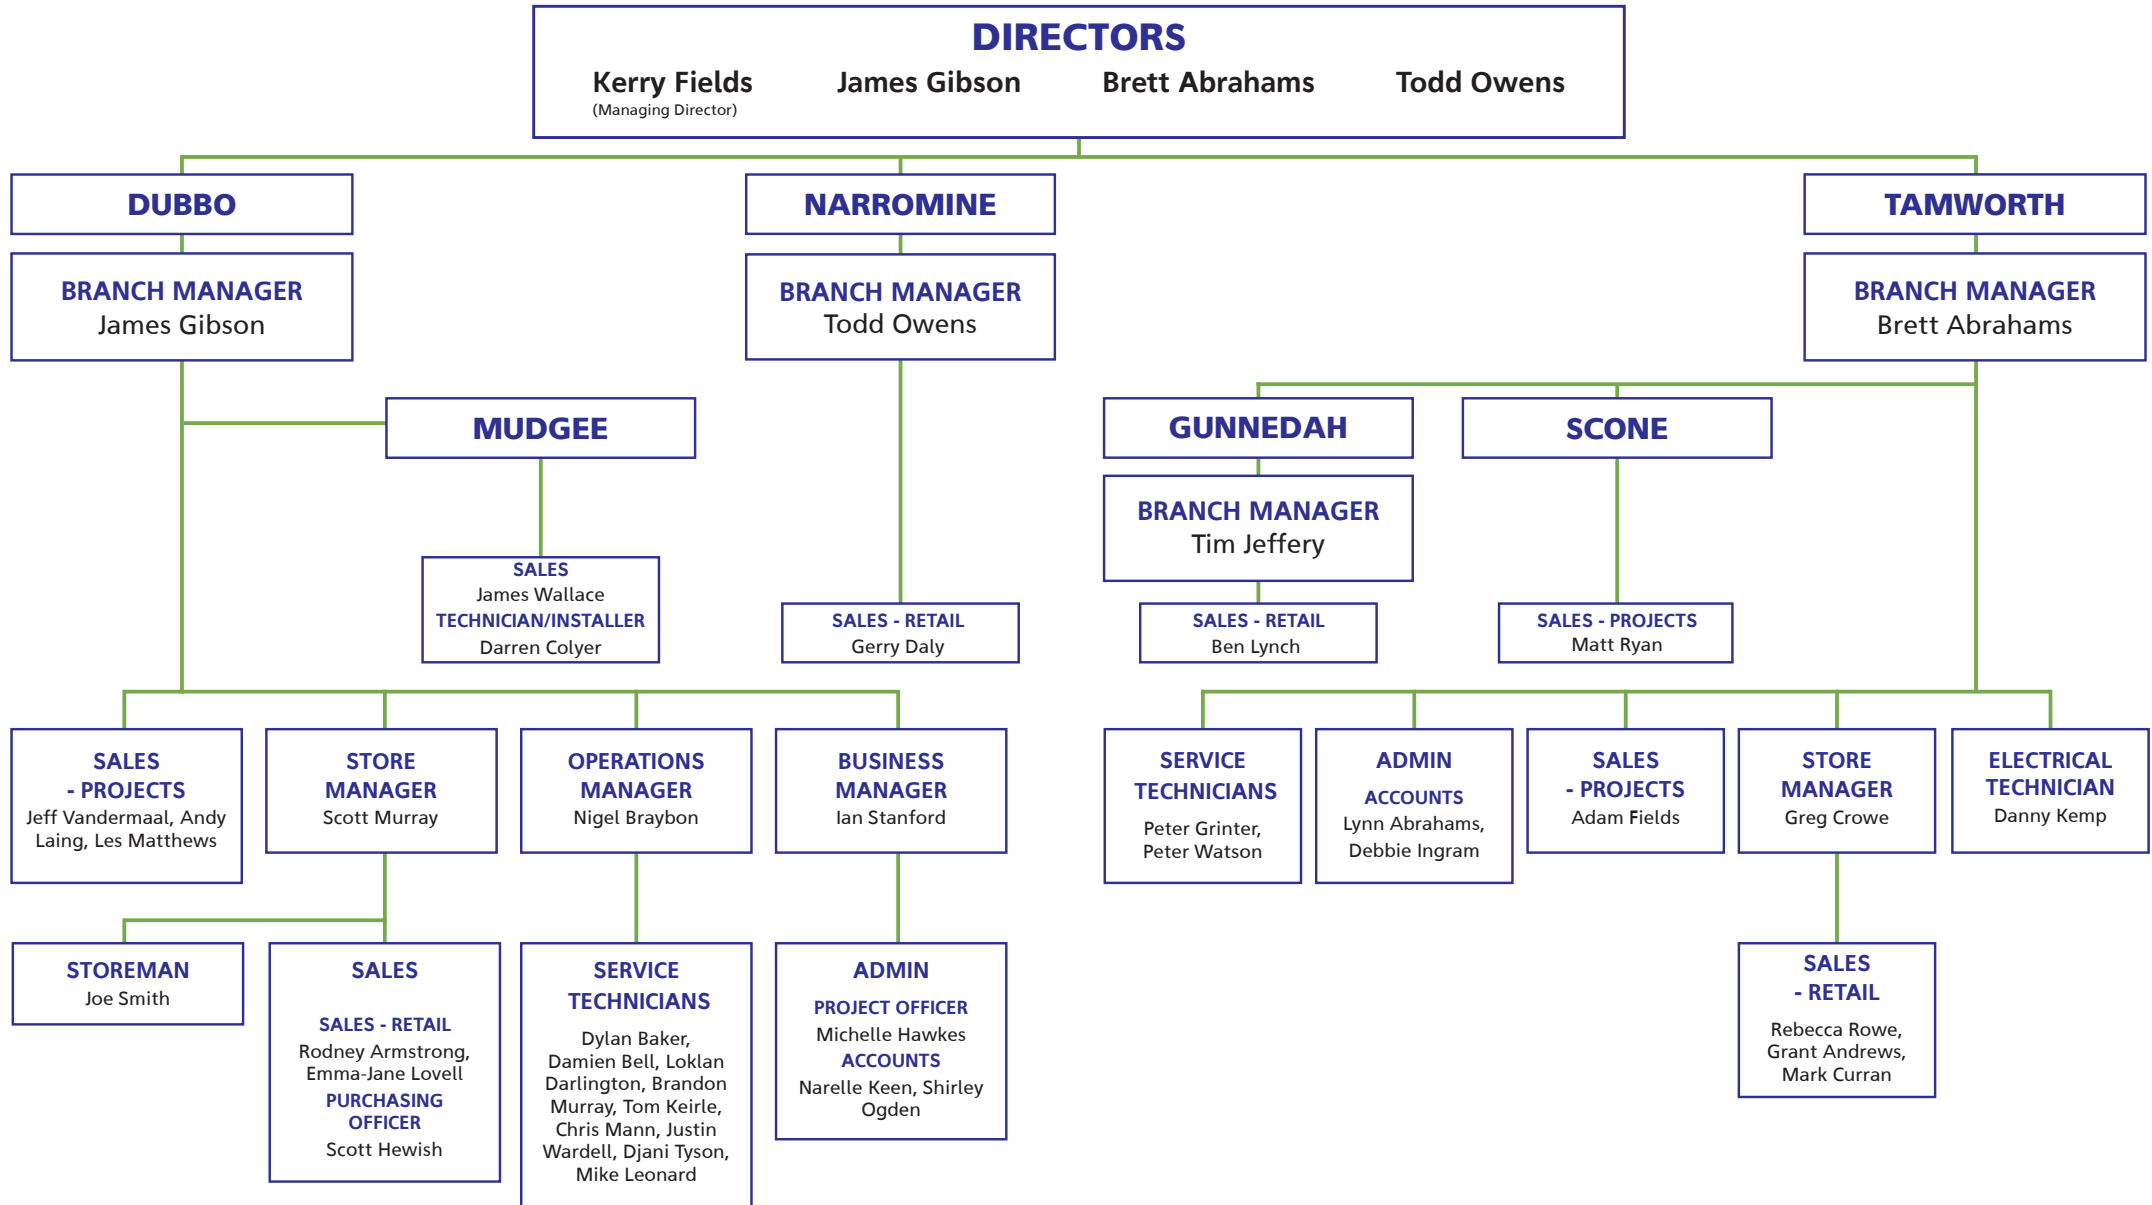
DIRECTORS
Kerry Fields (Managing Director)
James Gibson
Brett Abrahams
Todd Owens

DUBBO
BRANCH MANAGER
James Gibson

NARROMINE
BRANCH MANAGER
Todd Owens

TAMWORTH
BRANCH MANAGER
Brett Abrahams

MUDGEE
SALES
James Wallace
TECHNICIAN/INSTALLER
Darren Colyer

SALES - RETAIL
Gerry Daly

GUNNEDAH
BRANCH MANAGER
Tim Jeffery

SALES - RETAIL
Ben Lynch

SCONE
SALES - PROJECTS
Matt Ryan

SALES - PROJECTS
Jeff Vandermaal, Andy Laing, Les Matthews

STORE MANAGER
Scott Murray

OPERATIONS MANAGER
Nigel Braybon

BUSINESS MANAGER
Ian Stanford

SERVICE TECHNICIANS
Peter Grinter, Peter Watson

ADMIN
ACCOUNTS
Lynn Abrahams, Debbie Ingram

SALES - PROJECTS
Adam Fields

STORE MANAGER
Greg Crowe

ELECTRICAL TECHNICIAN
Danny Kemp

STOREMAN
Joe Smith

SALES
SALES - RETAIL
Rodney Armstrong, Emma-Jane Lovell
PURCHASING OFFICER
Scott Hewish

SERVICE TECHNICIANS
Dylan Baker, Damien Bell, Loklan Darlington, Brandon Murray, Tom Keirle, Chris Mann, Justin Wardell, Djani Tyson, Mike Leonard

ADMIN
PROJECT OFFICER
Michelle Hawkes
ACCOUNTS
Narelle Keen, Shirley Ogden

SALES - RETAIL
Rebecca Rowe, Grant Andrews, Mark Curran